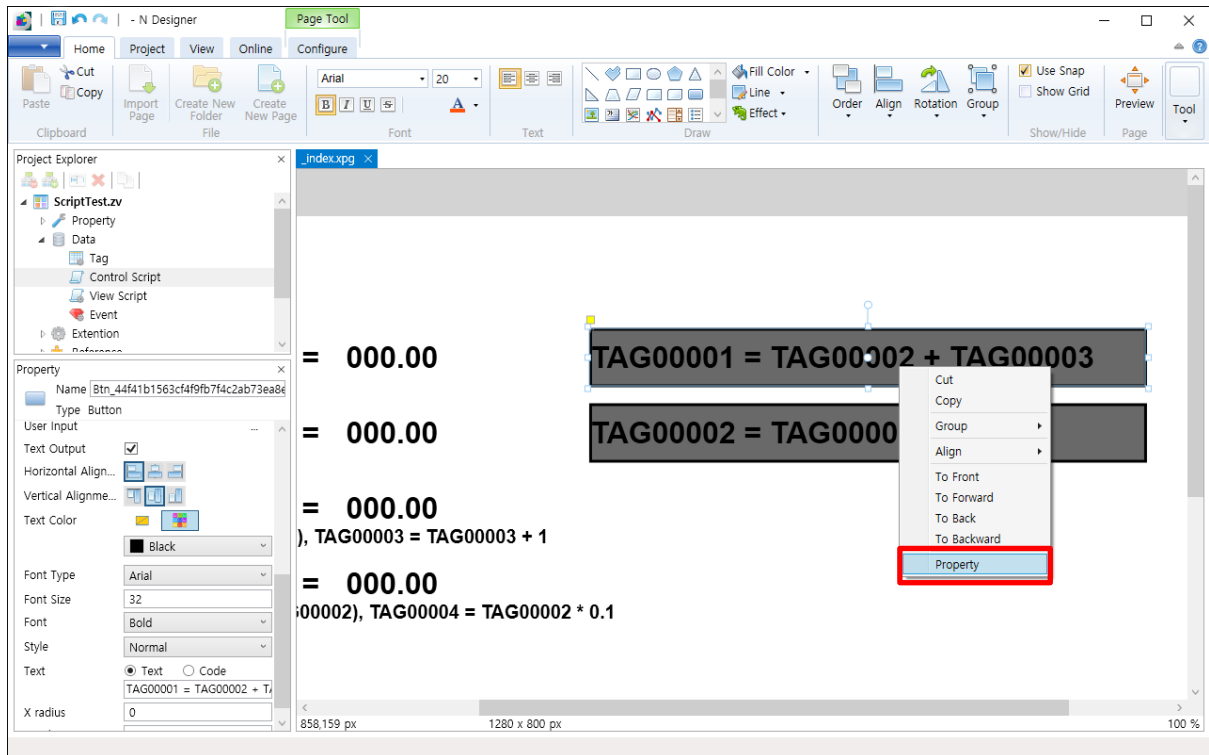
- N Designer

Page Tool

Home Project View Online Configure

Paste Cut Copy Clipboard

Import Page Create New Folder Create New Page File

Arial 20 Font

Text

Fill Color Line Effect Draw

Order Align Rotation Group

Use Snap Show Grid Show/Hide

Preview Page

Tool

Project Explorer

ScriptTest.zv
Property
Data
Tag
Control Script
View Script
Event
Extention

Property
Name Btn_44f41b1563cf4f9fb7f4c2ab73ea8e
Type Button
User Input
Text Output
Horizontal Align...
Vertical Alignme...
Text Color
Black
Font Type Arial
Font Size 32
Font Bold
Style Normal
Text Text Code
TAG00001 = TAG00002 + T/
X radius 0

_index.xpg

= 000.00

TAG00001 = TAG00002 + TAG00003

= 000.00

TAG00002 = TAG0000

= 000.00

), TAG00003 = TAG00003 + 1

= 000.00

00002), TAG00004 = TAG00002 * 0.1

Cut
Copy
Group
Align
To Front
To Forward
To Back
To Backward
Property

858,159 px 1280 x 800 px 100 %